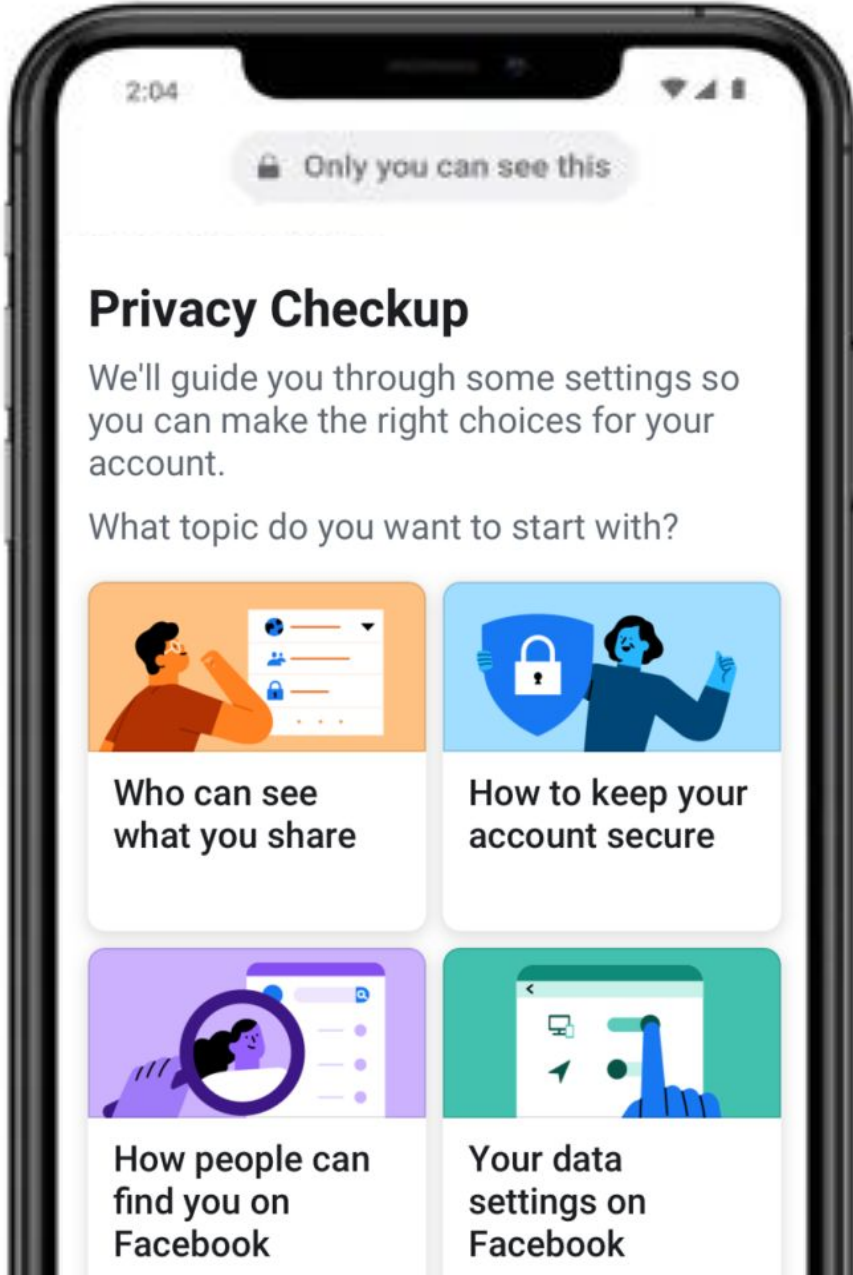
2:04

Only you can see this

Privacy Checkup

We'll guide you through some settings so you can make the right choices for your account.

What topic do you want to start with?

Who can see what you share

How to keep your account secure

How people can find you on Facebook

Your data settings on Facebook